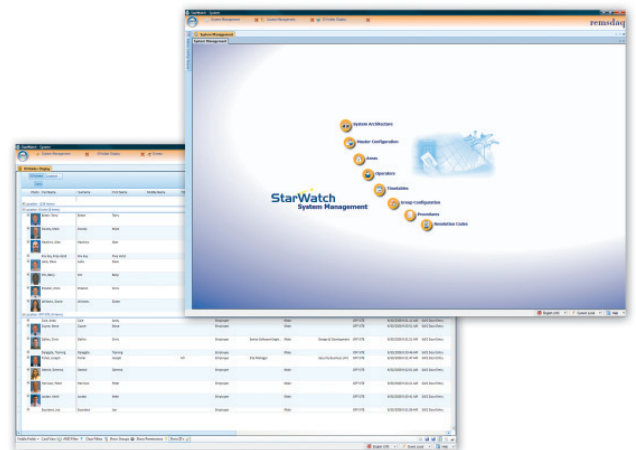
StarWatch - System

System Management

Causes/Receptions

ID Holder Display

remsdaq

System Management

System Management

System Architecture

Reader Configuration

Areas

Operators

Timetables

Group Configuration

Procedures

Resolution Codes

StarWatch
System Management

StarWatch - System

System Management

ID Holder Display

Areas

ID Holder Display

Photo

Surname

First Name

Middle Name

Employee

Employee

Employee

Employee

Employee

Employee

Employee

Employee

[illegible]